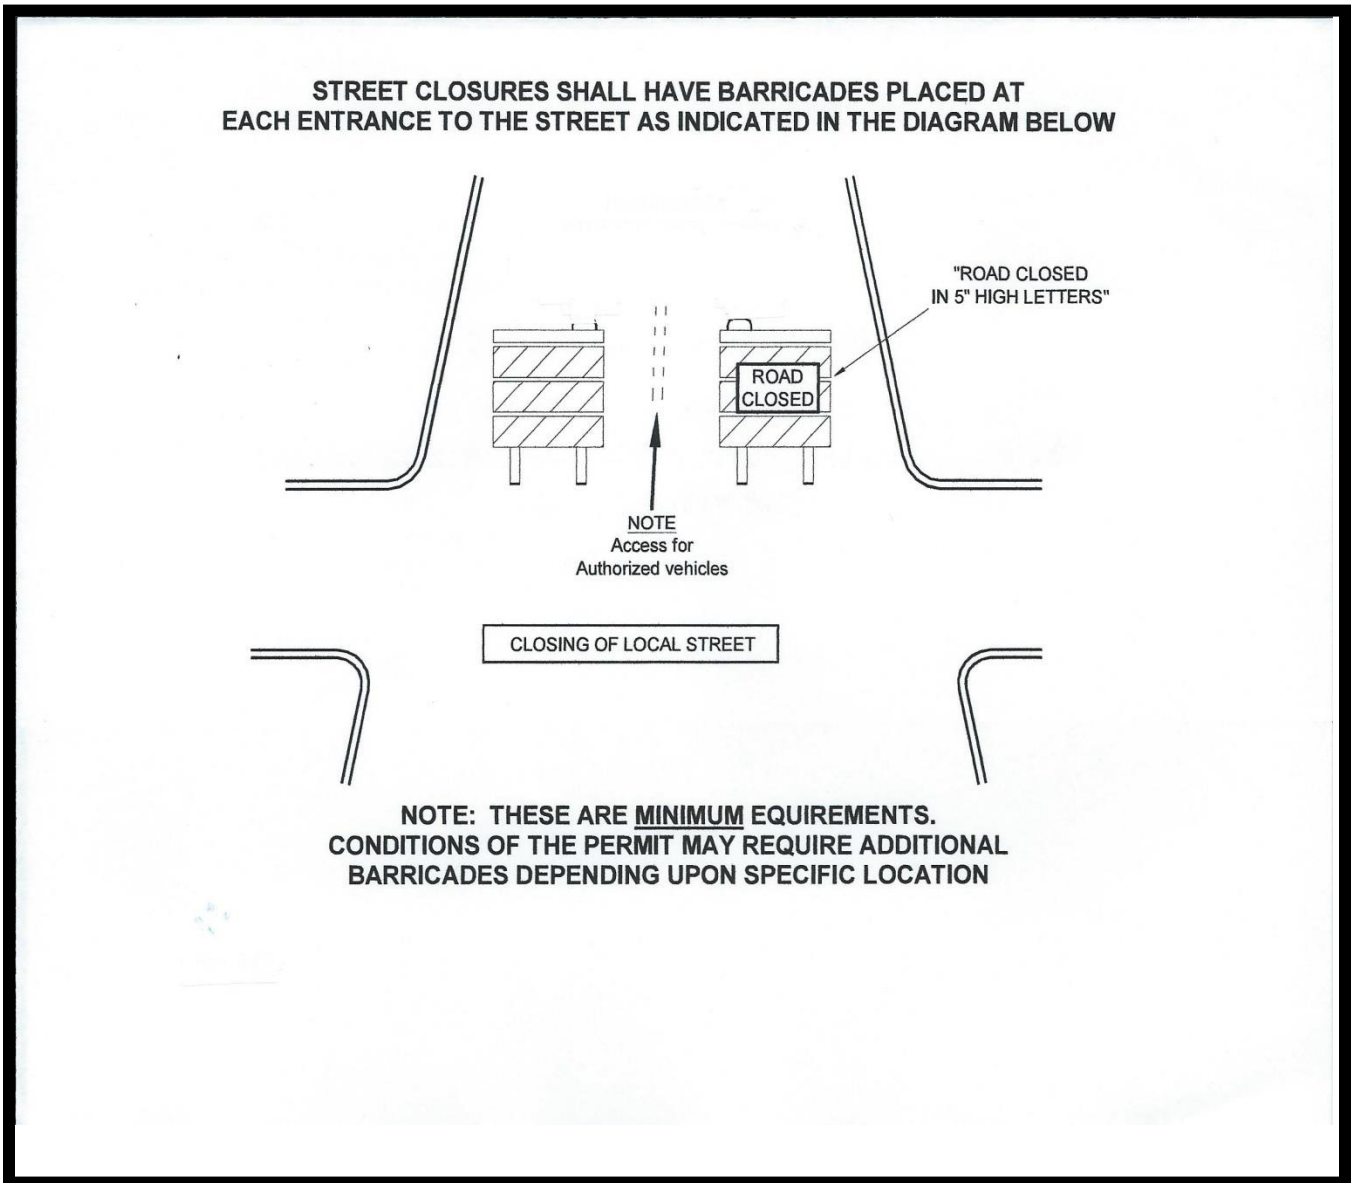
STREET CLOSURES SHALL HAVE BARRICADES PLACED AT EACH ENTRANCE TO THE STREET AS INDICATED IN THE DIAGRAM BELOW

"ROAD CLOSED IN 5" HIGH LETTERS"

ROAD CLOSED

NOTE
Access for
Authorized vehicles

CLOSING OF LOCAL STREET

NOTE: THESE ARE MINIMUM EQUIREMENTS. CONDITIONS OF THE PERMIT MAY REQUIRE ADDITIONAL BARRICADES DEPENDING UPON SPECIFIC LOCATION